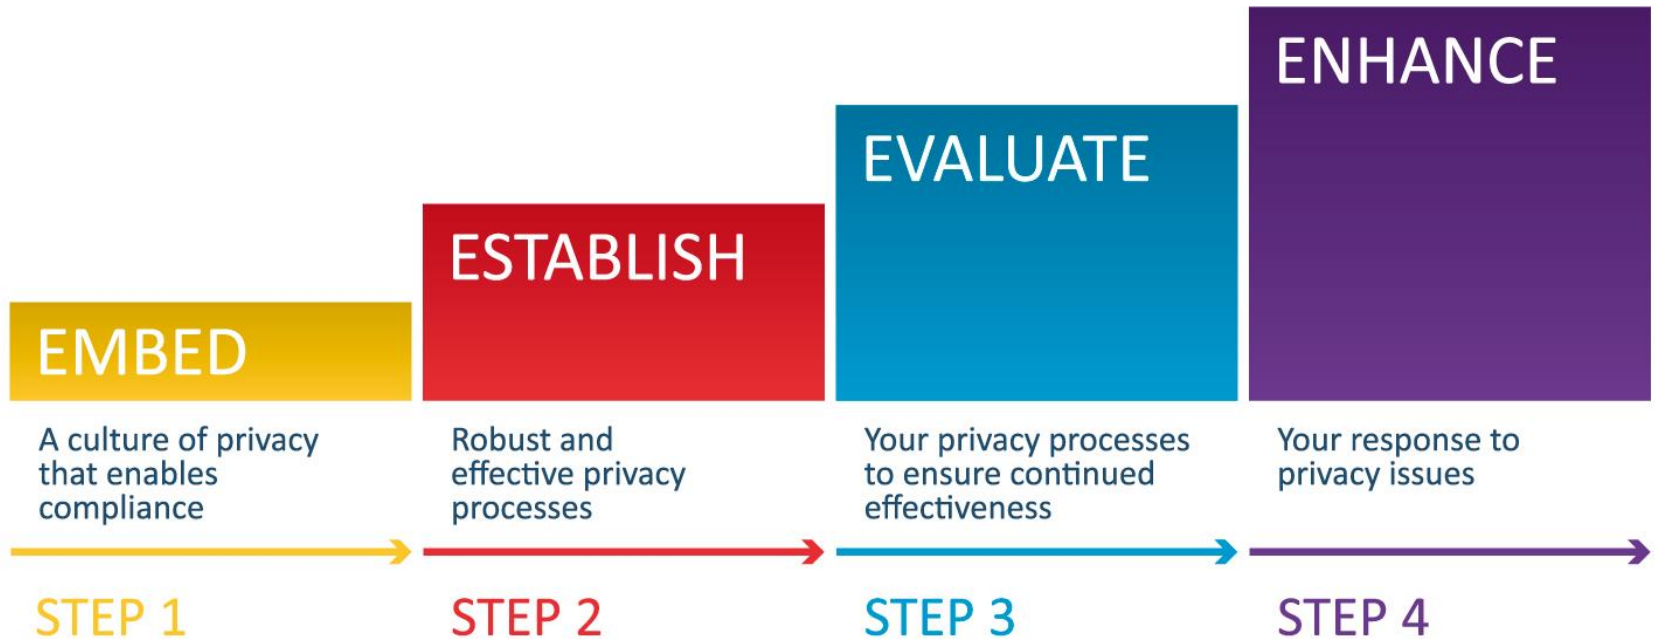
EMBED

A culture of privacy that enables compliance

STEP 1

ESTABLISH

Robust and effective privacy processes

STEP 2

EVALUATE

Your privacy processes to ensure continued effectiveness

STEP 3

ENHANCE

Your response to privacy issues

STEP 4